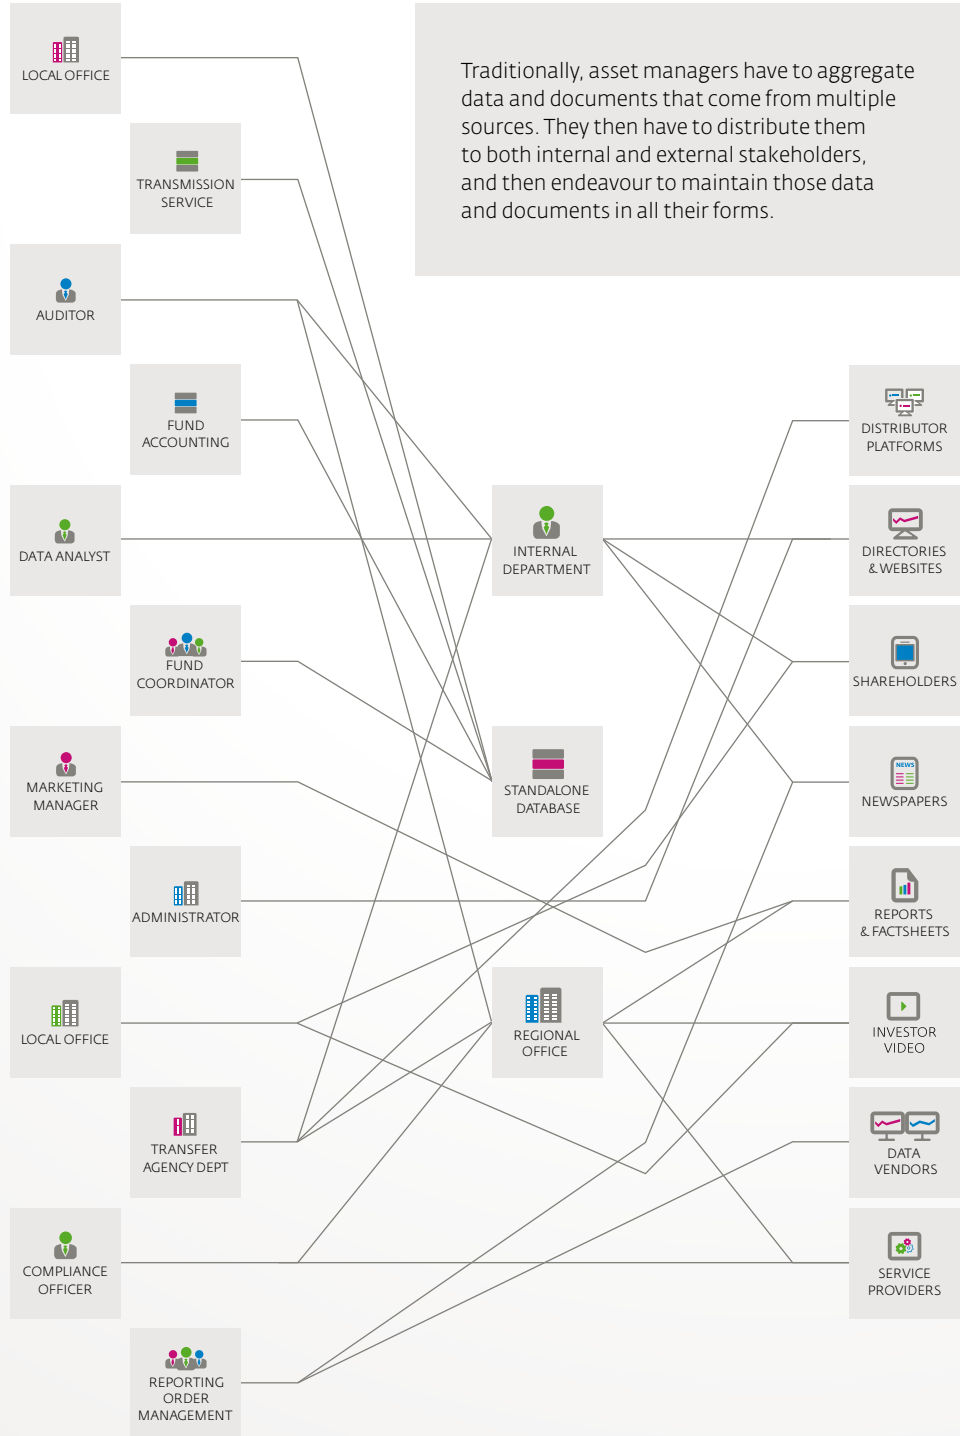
LOCAL OFFICE

TRANSMISSION SERVICE

AUDITOR

FUND ACCOUNTING

DATA ANALYST

FUND COORDINATOR

MARKETING MANAGER

ADMINISTRATOR

LOCAL OFFICE

TRANSFER AGENCY DEPT

COMPLIANCE OFFICER

REPORTING ORDER MANAGEMENT

Traditionally, asset managers have to aggregate data and documents that come from multiple sources. They then have to distribute them to both internal and external stakeholders, and then endeavour to maintain those data and documents in all their forms.

INTERNAL DEPARTMENT

STANDALONE DATABASE

REGIONAL OFFICE

DISTRIBUTOR PLATFORMS

DIRECTORIES & WEBSITES

SHAREHOLDERS

NEWS

NEWSPAPERS

REPORTS & FACTSHEETS

INVESTOR VIDEO

DATA VENDORS

SERVICE PROVIDERS